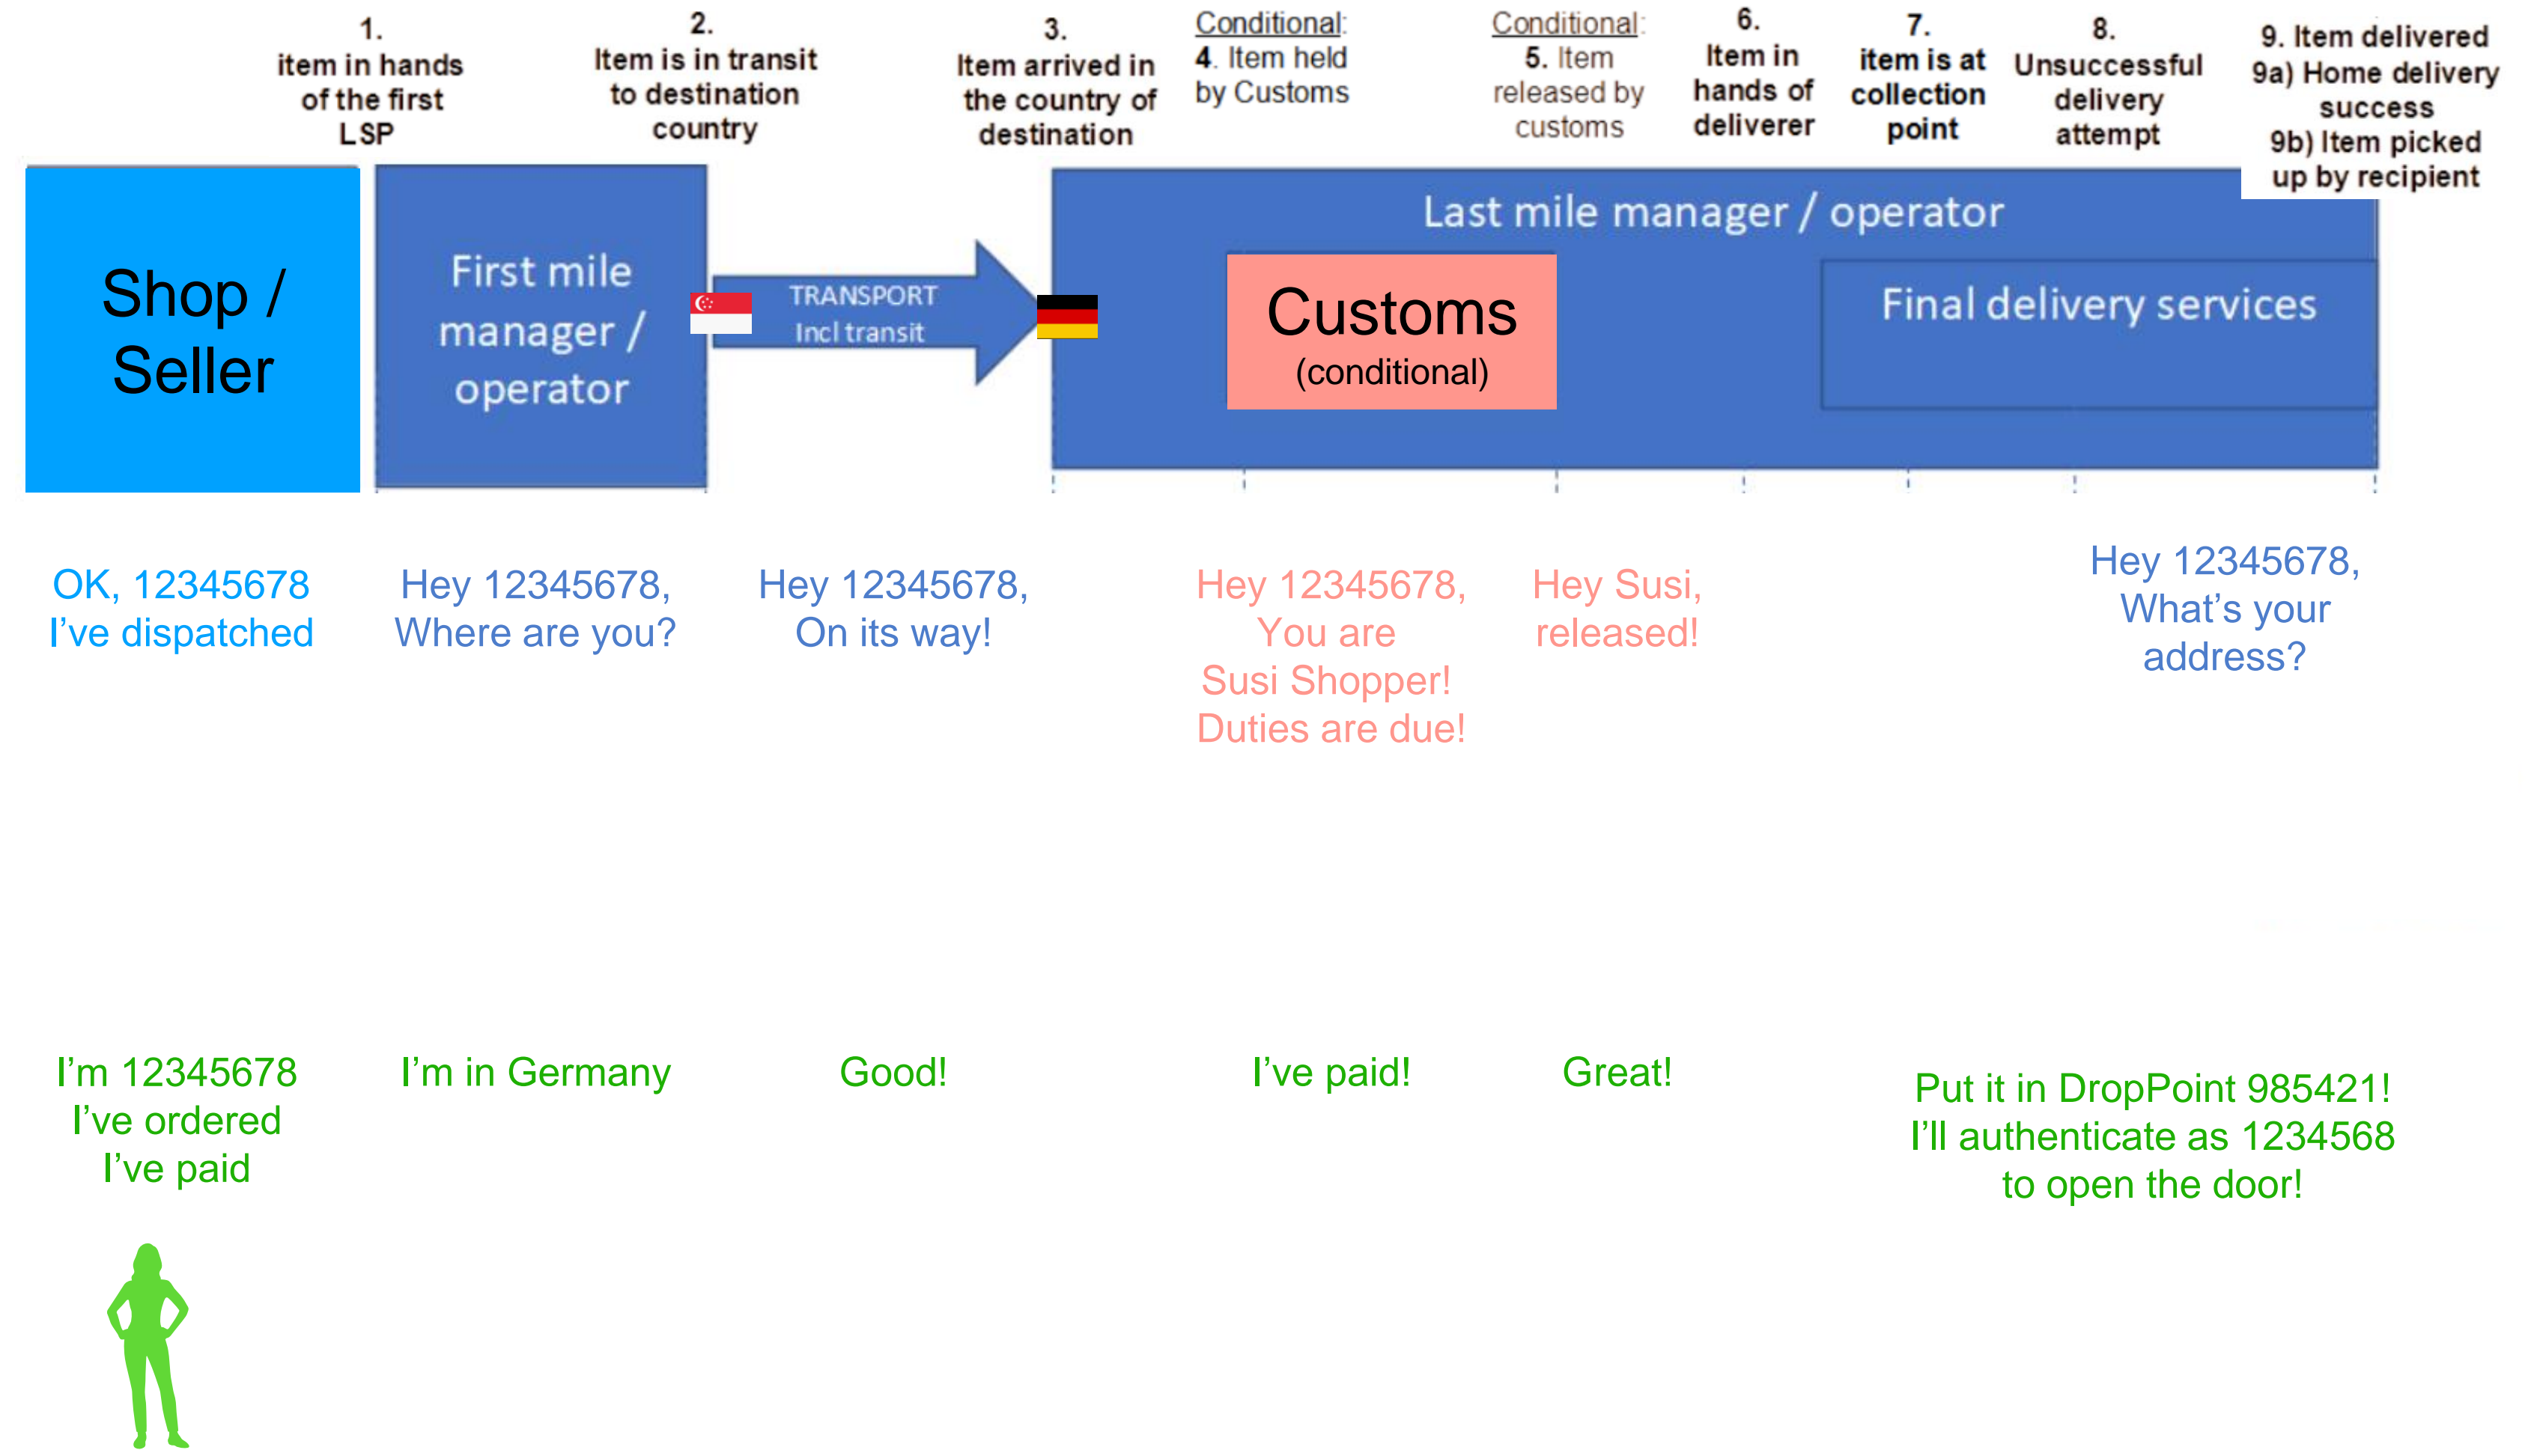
1. item in hands of the first LSP

2. Item is in transit to destination country

3. Item arrived in the country of destination

Conditional: 4. Item held by Customs

Conditional: 5. Item released by customs

6. Item in hands of deliverer

7. item is at collection point

8. Unsuccessful delivery attempt

9. Item delivered 9a) Home delivery success 9b) Item picked up by recipient

Shop / Seller

First mile manager / operator

TRANSPORT Incl transit

Last mile manager / operator

Customs (conditional)

Final delivery services

OK, 12345678 I've dispatched

Hey 12345678, Where are you?

Hey 12345678, On its way!

Hey 12345678, You are Susi Shopper! Duties are due!

Hey Susi, released!

Hey 12345678, What's your address?

I'm 12345678 I've ordered I've paid

I'm in Germany

Good!

I've paid!

Great!

Put it in DropPoint 985421! I'll authenticate as 1234568 to open the door!